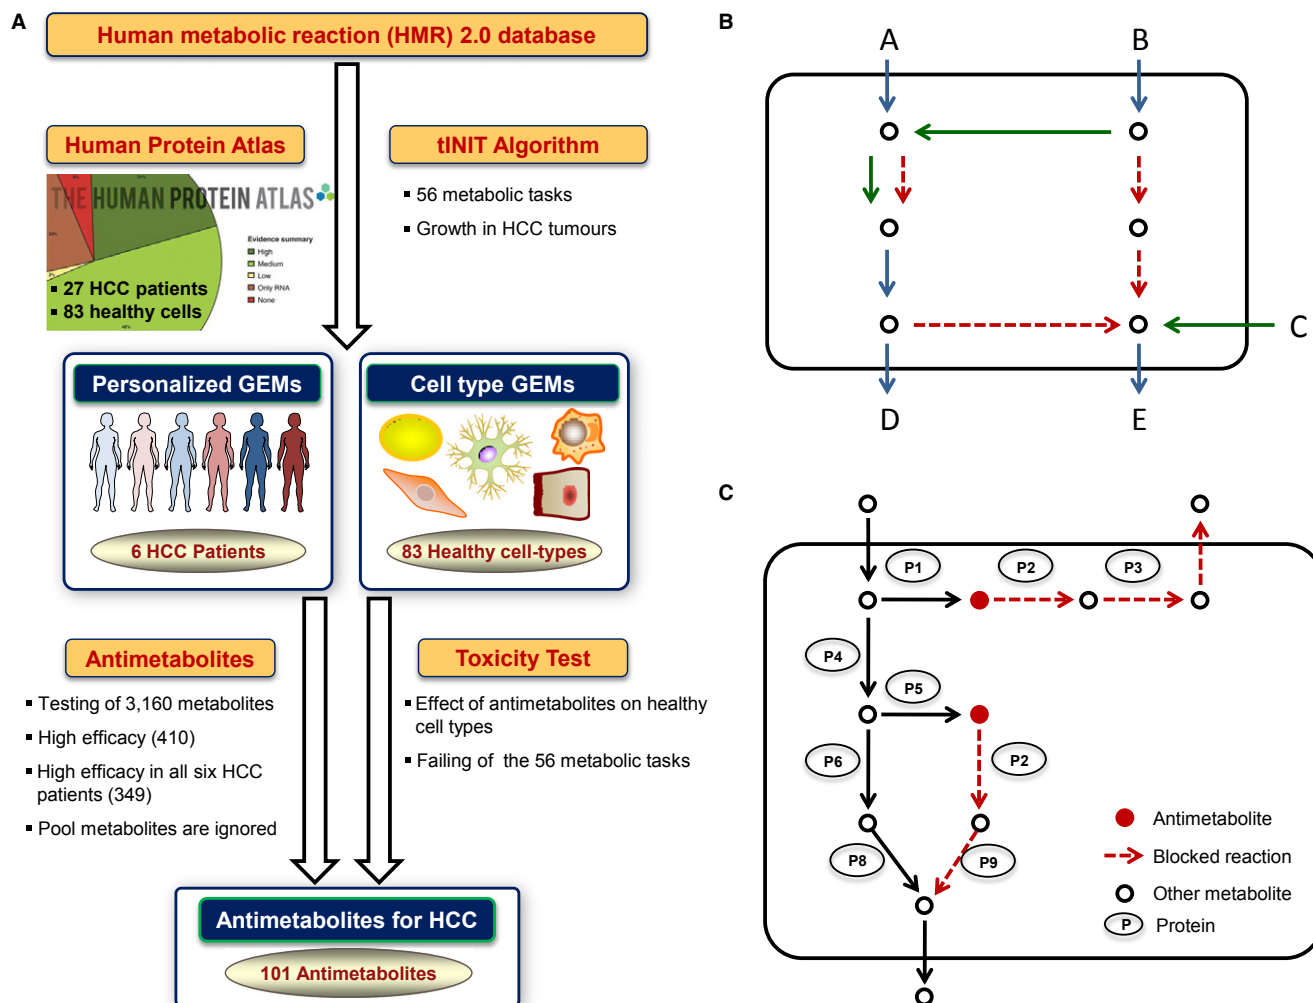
A

Human metabolic reaction (HMR) 2.0 database

Human Protein Atlas

THE HUMAN PROTEIN ATLAS

Evidence summary
High
Medium
Low
Only RNA
None

▪ 27 HCC patients
▪ 83 healthy cells

tINIT Algorithm

▪ 56 metabolic tasks
▪ Growth in HCC tumours

Personalized GEMs

6 HCC Patients

Cell type GEMs

83 Healthy cell-types

Antimetabolites

▪ Testing of 3,160 metabolites
▪ High efficacy (410)
▪ High efficacy in all six HCC patients (349)
▪ Pool metabolites are ignored

Toxicity Test

▪ Effect of antimetabolites on healthy cell types
▪ Failing of the 56 metabolic tasks

Antimetabolites for HCC

101 Antimetabolites

B

A
B
C
D
E

C

P1
P2
P3
P4
P5
P6
P2
P8
P9

Antimetabolite
Blocked reaction
Other metabolite
P Protein